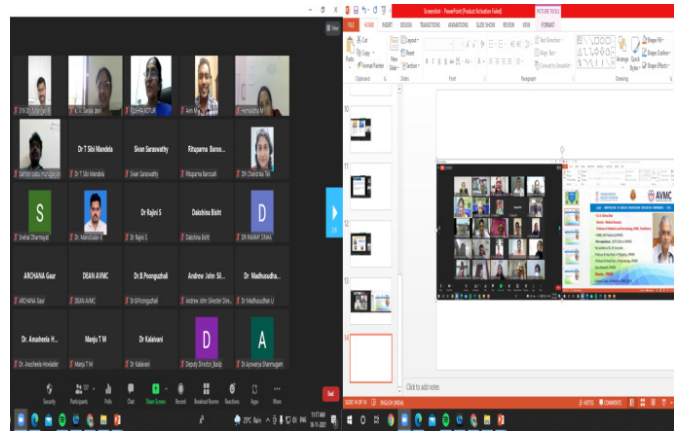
View

Dr T Sibi Mandela
Sivan Saraswathy
Rituparna Banso...
Dr T Sibi Mandela
Sivan Saraswathy
Rituparna Barooah
DR Chandrika Tai

S
Dr Rajini S
Dakshina Bisht
D
Dr Rajini S
Dakshina Bisht
DR RAVNY SINHA

ARCHANA Gaur
DEAN AVMC
Dr.B.Poongkuzhali
Andrew John Sil...
Dr Madhusudha...
ARCHANA Gaur
DEAN AVMC
Dr.B.Poongkuzhali
Dr Madhusudhan U

Dr. Amsaheela H...
Manju T M
Dr Kalaivani
D
A
Dr. Amsaheela Haridasan
Manju T M
Dr Kalaivani
Deputy Director_Badji
Dr Aiswarya Shanmugam

Security
Participants
Polls
Chat
Share Screen
Record
Breakout Rooms
Reactions
Apps
More
End

Screenshot - PowerPoint (Product Activation Failed)
PICTURE TOOLS
FILE
HOME
INSERT
DESIGN
TRANSITIONS
ANIMATIONS
SLIDE SHOW
REVIEW
VIEW
FORMAT
Cut
Copy
Format Painter
Paste
New Slide
Layout
Reset
Section
Clipboard
Slides
Font
Paragraph
Drawing
Text Direction
Align Text
Convert to SmartArt
Arrange
Quick Styles
Shape Fill
Shape Outline
Shape Effects

AVMC

Click to add notes
ENGLISH (INDIA)
NOTES
COMMENTS